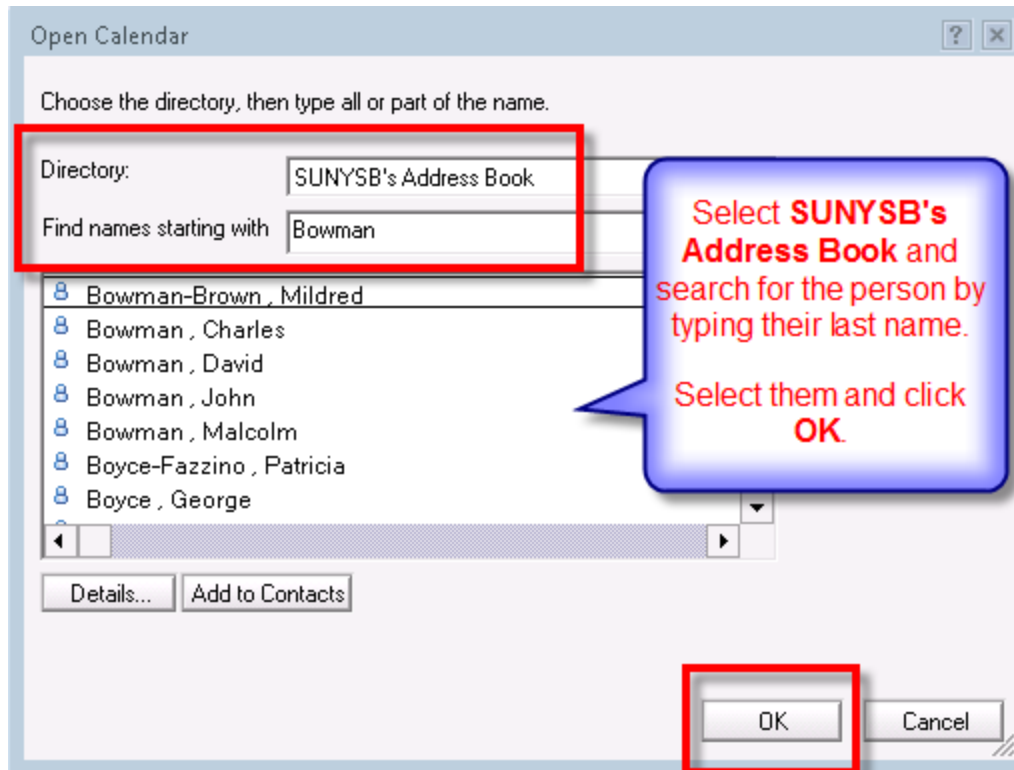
Open Calendar

?

Choose the directory, then type all or part of the name.

Directory: SUNYSB's Address Book

Find names starting with Bowman

Bowman-Brown , Mildred
Bowman , Charles
Bowman , David
Bowman , John
Bowman , Malcolm
Boyce-Fazzino , Patricia
Boyce , George

Select **SUNYSB's Address Book** and search for the person by typing their last name.

Select them and click **OK**.

Details...

Add to Contacts

OK

Cancel